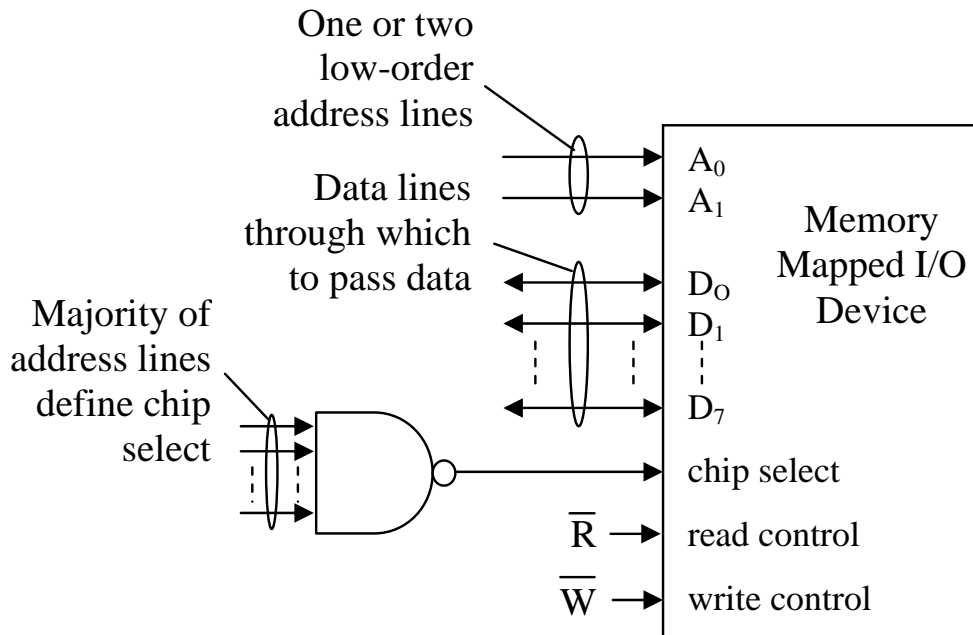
One or two low-order address lines

$A_0$
$A_1$

Data lines through which to pass data

Memory Mapped I/O Device

$D_O$
$D_1$
$D_7$

Majority of address lines define chip select

chip select

$\overline{R}$ read control

$\overline{W}$ write control